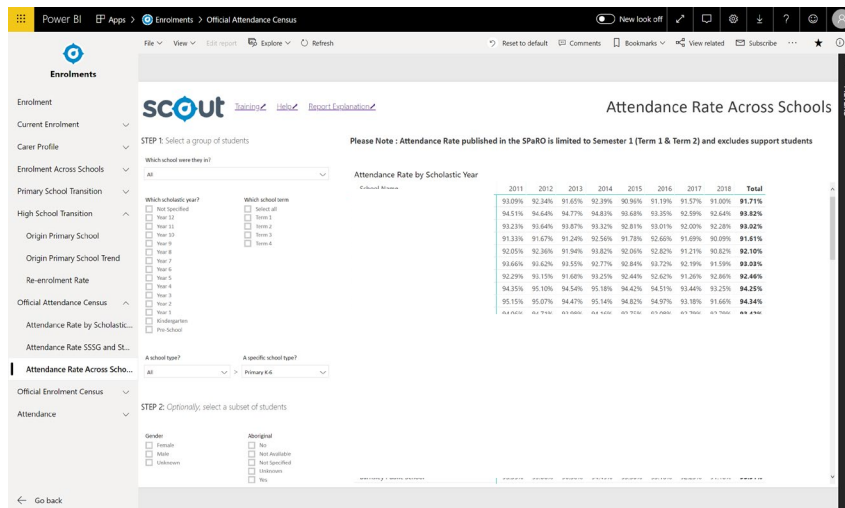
Power BI Apps > Enrolments > Official Attendance Census

New look off

File View Edit report Explore Refresh

Reset to default Comments Bookmarks View related Subscribe ···

Enrolments

Enrolment
Current Enrolment
Carer Profile
Enrolment Across Schools
Primary School Transition
High School Transition
Origin Primary School
Origin Primary School Trend
Re-enrolment Rate
Official Attendance Census
Attendance Rate by Scholastic...
Attendance Rate SSSG and St...
Attendance Rate Across Scho...
Official Enrolment Census
Attendance

Go back

scout Training Help Report Explanation

Attendance Rate Across Schools

STEP 1: Select a group of students

Which school were they in?
All

Which scholastic year?
Not Specified
Year 12
Year 11
Year 10
Year 9
Year 8
Year 7
Year 6
Year 5
Year 4
Year 3
Year 2
Year 1
Kindergarten
Pre-School

Which school term
Select all
Term 1
Term 2
Term 3
Term 4

A school type?
All

A specific school type?
Primary K-6

STEP 2: Optionally, select a subset of students

Gender
Female
Male
Unknown

Aboriginal
No
Not Available
Not Specified
Unknown
Yes

Please Note : Attendance Rate published in the SPaRO is limited to Semester 1 (Term 1 & Term 2) and excludes support students

Attendance Rate by Scholastic Year

| School Name | 2011 | 2012 | 2013 | 2014 | 2015 | 2016 | 2017 | 2018 | Total |
|---|---|---|---|---|---|---|---|---|---|
| | 93.09% | 92.34% | 91.65% | 92.39% | 90.96% | 91.19% | 91.57% | 91.00% | 91.71% |
| | 94.51% | 94.64% | 94.77% | 94.83% | 93.68% | 93.35% | 92.59% | 92.64% | 93.82% |
| | 93.23% | 93.64% | 93.87% | 93.32% | 92.81% | 93.01% | 92.00% | 92.28% | 93.02% |
| | 91.33% | 91.67% | 91.24% | 92.56% | 91.78% | 92.66% | 91.69% | 90.09% | 91.61% |
| | 92.05% | 92.36% | 91.94% | 93.82% | 92.06% | 92.82% | 91.21% | 90.82% | 92.10% |
| | 93.66% | 93.62% | 93.55% | 92.77% | 92.84% | 93.72% | 92.19% | 91.59% | 93.03% |
| | 92.29% | 93.15% | 91.68% | 93.25% | 92.44% | 92.62% | 91.26% | 92.86% | 92.46% |
| | 94.35% | 95.10% | 94.54% | 95.18% | 94.42% | 94.51% | 93.44% | 93.25% | 94.25% |
| | 95.15% | 95.07% | 94.47% | 95.14% | 94.82% | 94.97% | 93.18% | 91.66% | 94.34% |
| | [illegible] | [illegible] | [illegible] | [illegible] | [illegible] | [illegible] | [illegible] | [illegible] | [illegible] |